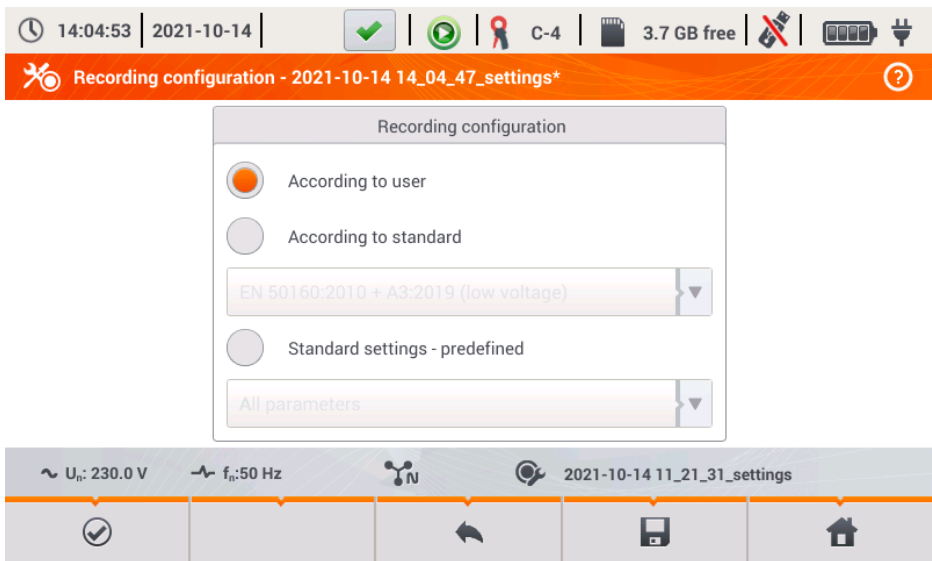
14:04:53 | 2021-10-14 | C-4 | 3.7 GB free

Recording configuration - 2021-10-14 14_04_47_settings*

Recording configuration

According to user

According to standard

EN 50160:2010 + A3:2019 (low voltage)

Standard settings - predefined

All parameters

$U_n$: 230.0 V $f_n$:50 Hz N 2021-10-14 11_21_31_settings